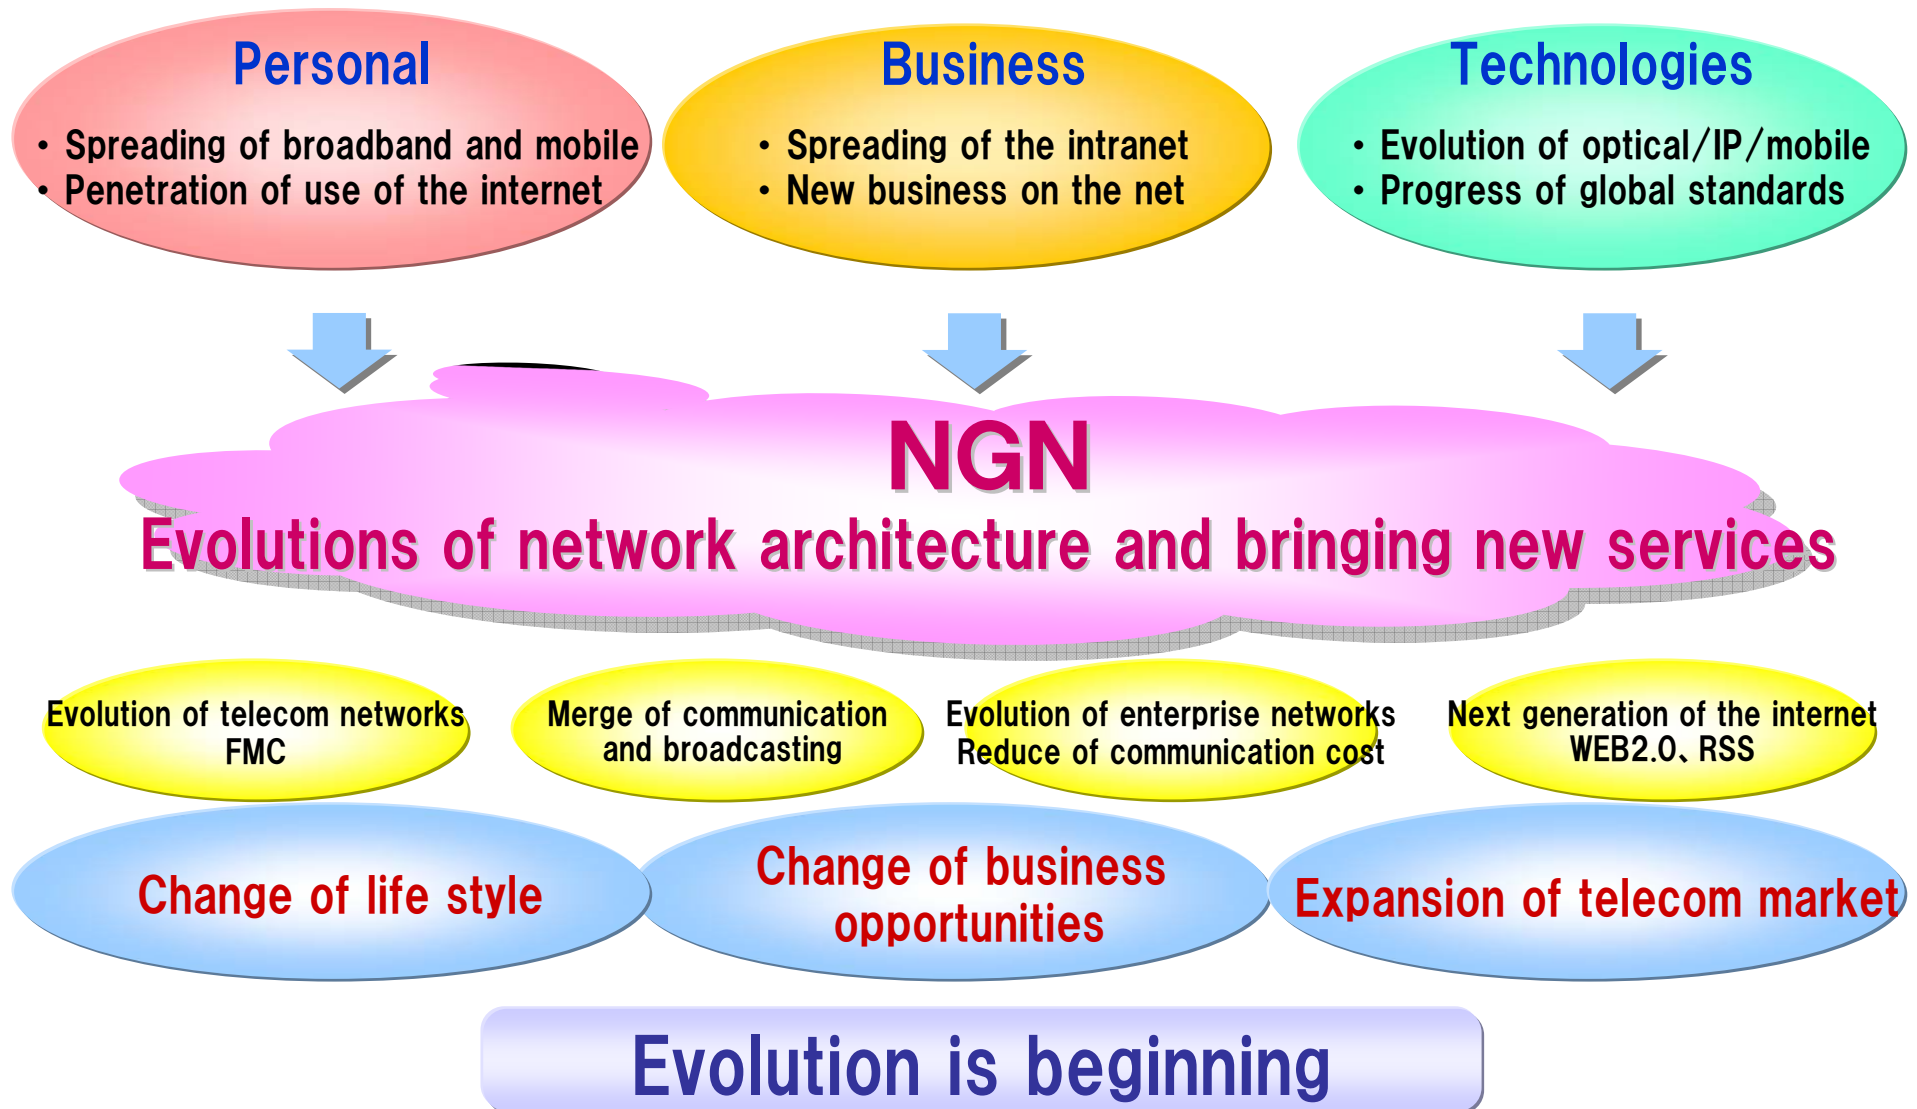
Personal
• Spreading of broadband and mobile
• Penetration of use of the internet

Business
• Spreading of the intranet
• New business on the net

Technologies
• Evolution of optical/IP/mobile
• Progress of global standards

NGN
Evolutions of network architecture and bringing new services

Evolution of telecom networks
FMC

Merge of communication and broadcasting

Evolution of enterprise networks
Reduce of communication cost

Next generation of the internet
WEB2.0、RSS

Change of life style

Change of business opportunities

Expansion of telecom market

Evolution is beginning